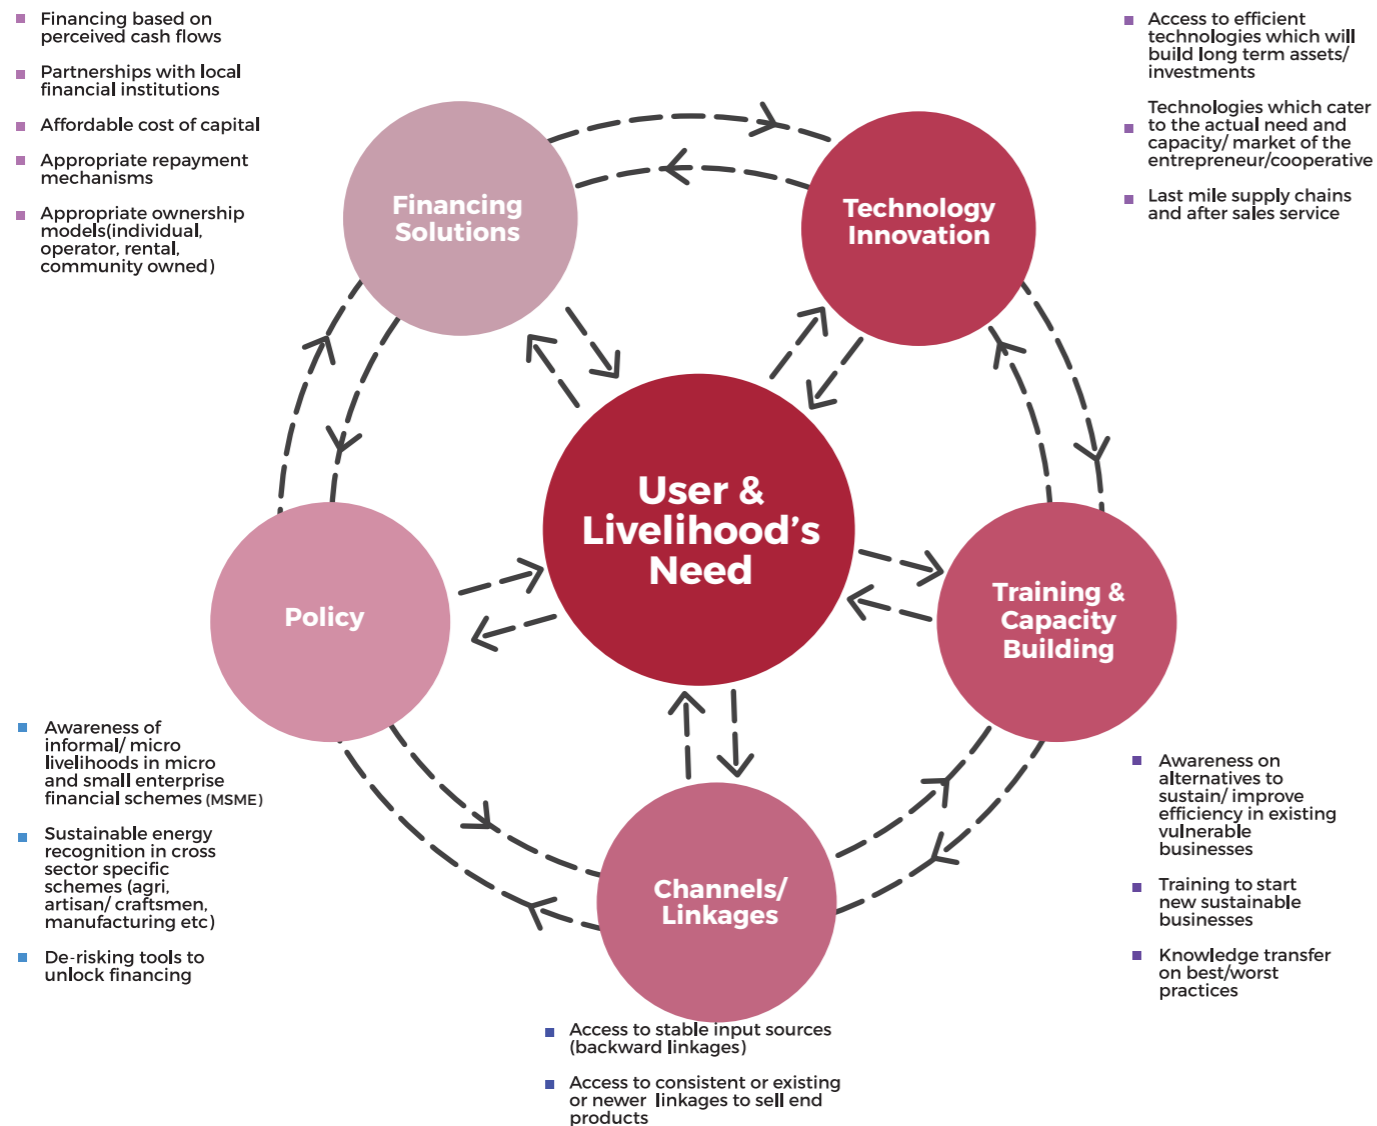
- Financing based on perceived cash flows
- Partnerships with local financial institutions
- Affordable cost of capital
- Appropriate repayment mechanisms
- Appropriate ownership models(individual, operator, rental, community owned)

- Access to efficient technologies which will build long term assets/ investments
- Technologies which cater to the actual need and capacity/ market of the entrepreneur/cooperative
- Last mile supply chains and after sales service

Financing Solutions

Technology Innovation

User & Livelihood's Need

Policy

Training & Capacity Building

Channels/ Linkages

- Awareness of informal/ micro livelihoods in micro and small enterprise financial schemes (MSME)
- Sustainable energy recognition in cross sector specific schemes (agri, artisan/ craftsmen, manufacturing etc)
- De-risking tools to unlock financing

- Awareness on alternatives to sustain/ improve efficiency in existing vulnerable businesses
- Training to start new sustainable businesses
- Knowledge transfer on best/worst practices

- Access to stable input sources (backward linkages)
- Access to consistent or existing or newer linkages to sell end products